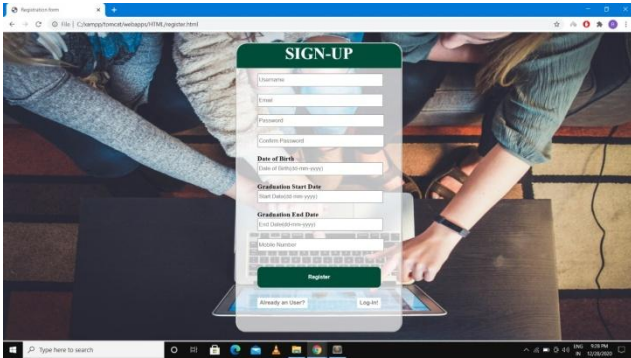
Registration form

File | C:/xampp/tomcat/webapps/HTML/register.html

SIGN-UP

Username

Email

Password

Confirm Password

Date of Birth

Date of Birth(dd-mm-yyyy)

Graduation Start Date

Start Date(dd-mm-yyyy)

Graduation End Date

End Date(dd-mm-yyyy)

Mobile Number

Register

Already an User?

Log-In!

Type here to search

ENG IN

9:28 PM 12/28/2020